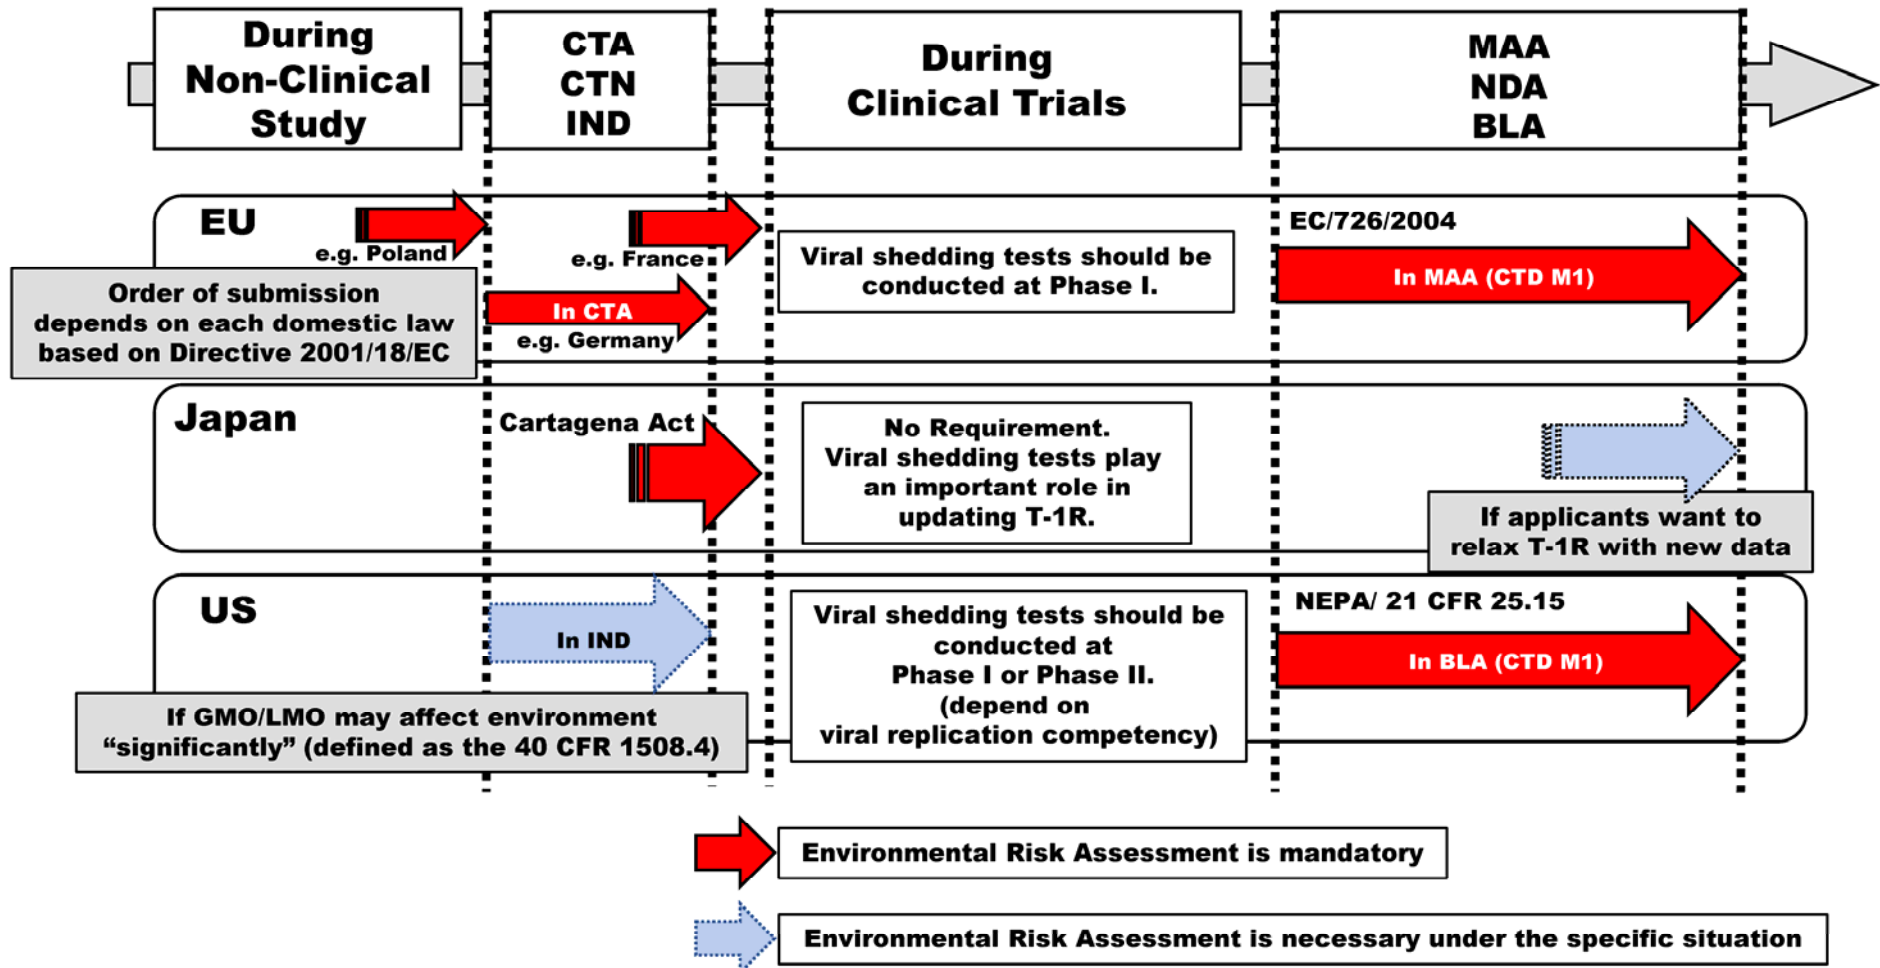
During Non-Clinical Study

CTA
CTN
IND

During Clinical Trials

MAA
NDA
BLA

EU

e.g. Poland

e.g. France

Order of submission depends on each domestic law based on Directive 2001/18/EC

In CTA

e.g. Germany

Viral shedding tests should be conducted at Phase I.

EC/726/2004

In MAA (CTD M1)

Japan

Cartagena Act

No Requirement. Viral shedding tests play an important role in updating T-1R.

If applicants want to relax T-1R with new data

US

In IND

If GMO/LMO may affect environment “significantly” (defined as the 40 CFR 1508.4)

Viral shedding tests should be conducted at Phase I or Phase II. (depend on viral replication competency)

NEPA/ 21 CFR 25.15

In BLA (CTD M1)

Environmental Risk Assessment is mandatory

Environmental Risk Assessment is necessary under the specific situation